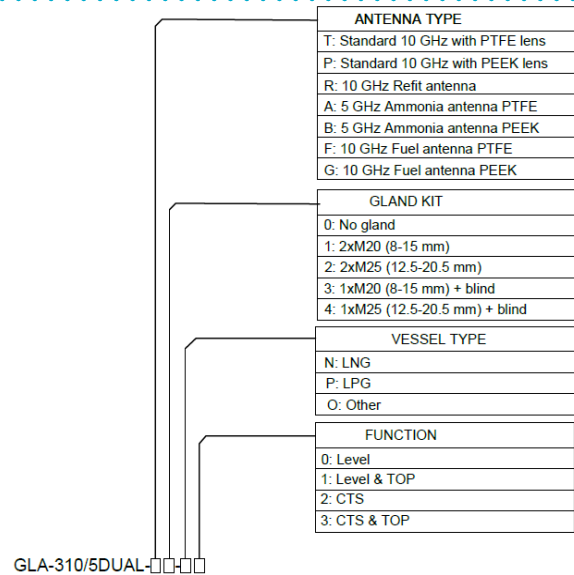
ANTENNA TYPE
T: Standard 10 GHz with PTFE lens
P: Standard 10 GHz with PEEK lens
R: 10 GHz Refit antenna
A: 5 GHz Ammonia antenna PTFE
B: 5 GHz Ammonia antenna PEEK
F: 10 GHz Fuel antenna PTFE
G: 10 GHz Fuel antenna PEEK

GLAND KIT
0: No gland
1: 2xM20 (8-15 mm)
2: 2xM25 (12.5-20.5 mm)
3: 1xM20 (8-15 mm) + blind
4: 1xM25 (12.5-20.5 mm) + blind

VESSEL TYPE
N: LNG
P: LPG
O: Other

FUNCTION
0: Level
1: Level & TOP
2: CTS
3: CTS & TOP

GLA-310/5DUAL-□□-□□